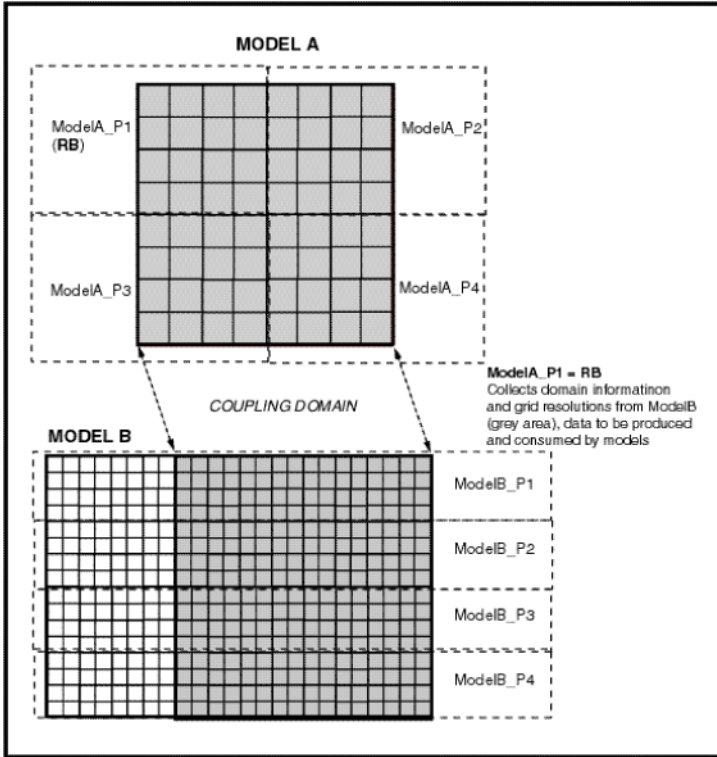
MODEL A

ModelA_P1
(RB)

ModelA_P2

ModelA_P3

ModelA_P4

ModelA_P1 = RB
Collects domain informatinon and grid resolutions from ModelB (grey area), data to be produced and consumed by models

COUPLING DOMAIN

MODEL B

ModelB_P1

ModelB_P2

ModelB_P3

ModelB_P4